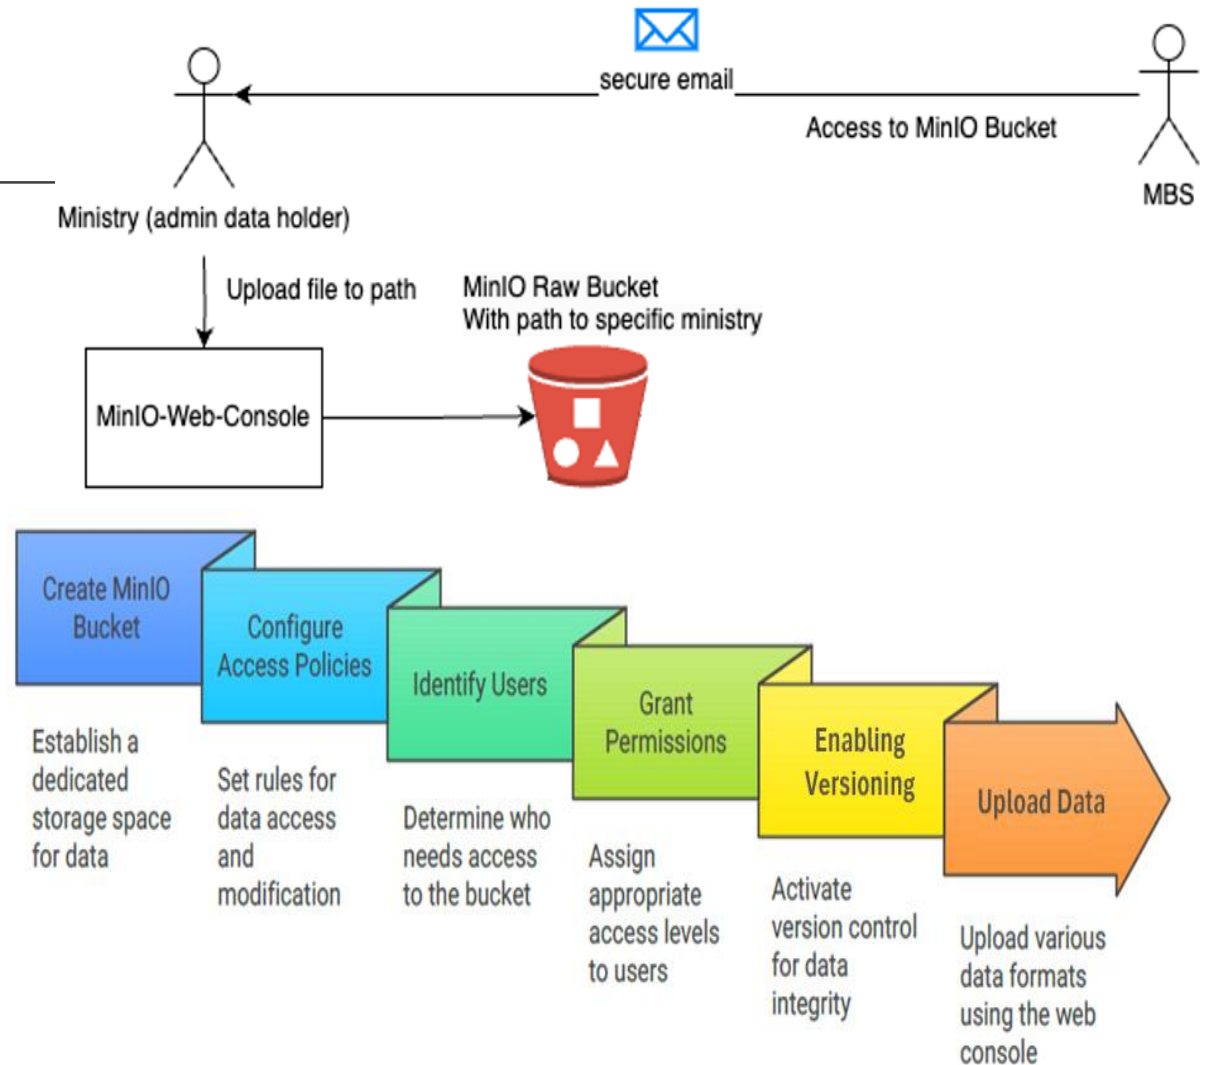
secure email

Access to MinIO Bucket

MBS

Ministry (admin data holder)

Upload file to path

MinIO Raw Bucket
With path to specific ministry

MinIO-Web-Console

Create MinIO Bucket

Configure Access Policies

Identify Users

Grant Permissions

Enabling Versioning

Upload Data

Establish a dedicated storage space for data

Set rules for data access and modification

Determine who needs access to the bucket

Assign appropriate access levels to users

Activate version control for data integrity

Upload various data formats using the web console